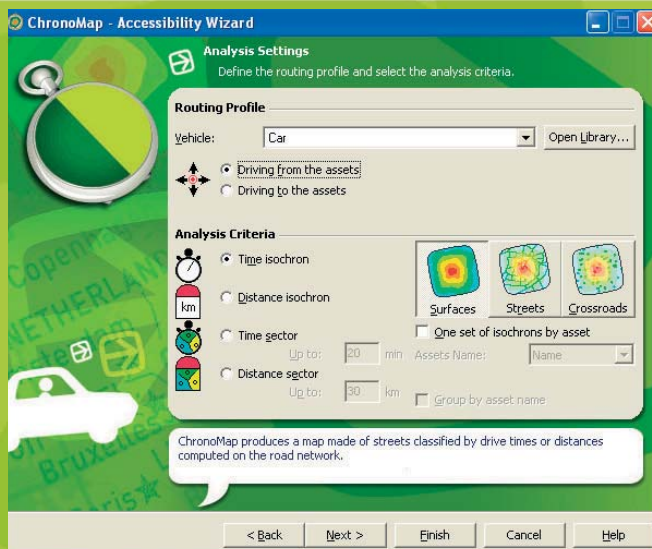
ChronoMap - Accessibility Wizard

Analysis Settings
Define the routing profile and select the analysis criteria.

Routing Profile
Vehicle: Car
Open Library...
Driving from the assets
Driving to the assets

Analysis Criteria
Time isochron
km
Distance isochron
Time sector
Up to: 20 min
Distance sector
Up to: 30 km
Surfaces
Streets
Crossroads
One set of isochrons by asset
Assets Name: Name
Group by asset name

ChronoMap produces a map made of streets classified by drive times or distances computed on the road network.

Copenha
NETHERLAN
Bruxelles
Paris

< Back
Next >
Finish
Cancel
Help